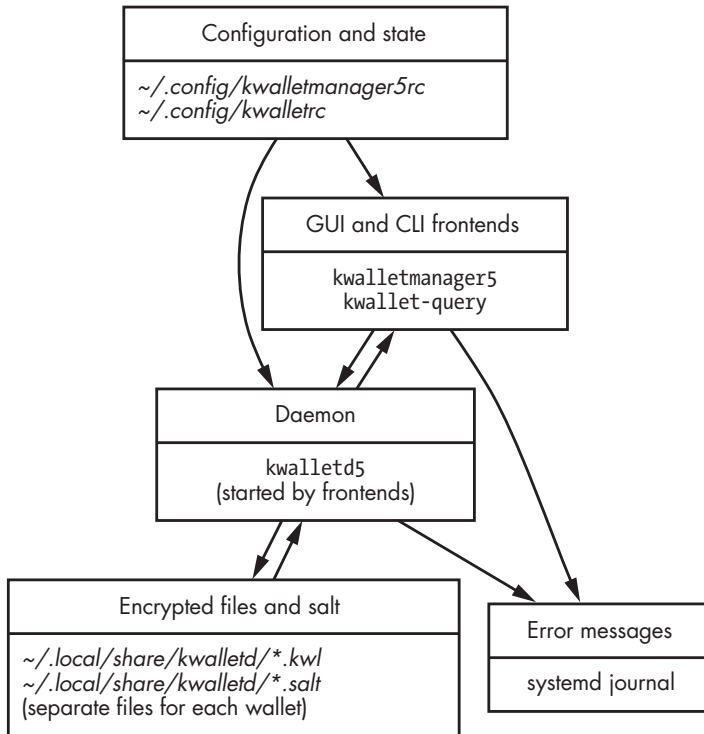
Configuration and state

~/.config/kwalletmanager5rc
~/.config/kwalletrc

GUI and CLI frontends

kwalletmanager5
kwallet-query

Daemon

kwalletd5
(started by frontends)

Encrypted files and salt

~/.local/share/kwalletd/*.kwl
~/.local/share/kwalletd/*.salt
(separate files for each wallet)

Error messages

systemd journal